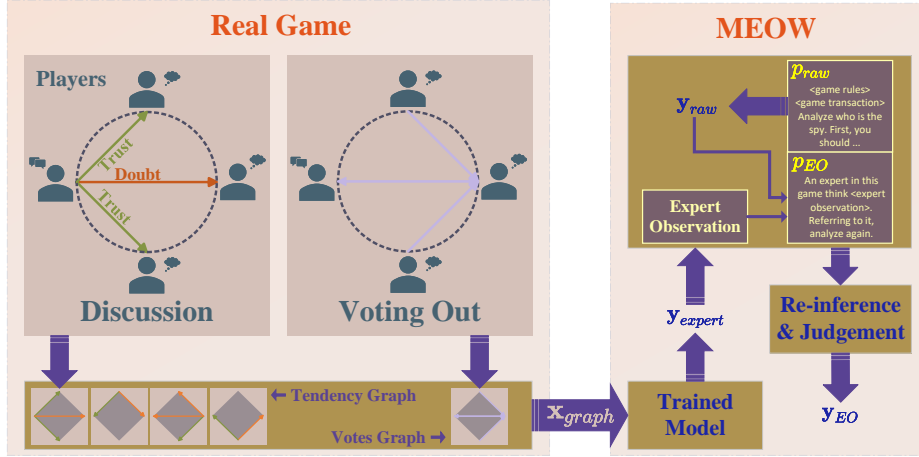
Real Game

Players

Trust

Doubt

Trust

Discussion

Voting Out

← Tendency Graph

Votes Graph →

$\mathbf{x}_{graph}$

MEOW

$p_{raw}$

<game rules>
<game transaction>
Analyze who is the spy. First, you should ...

$\mathbf{y}_{raw}$

$p_{EO}$

An expert in this game think <expert observation>. Referring to it, analyze again.

Expert Observation

$\mathbf{y}_{expert}$

Trained Model

Re-inference & Judgement

$\mathbf{y}_{EO}$